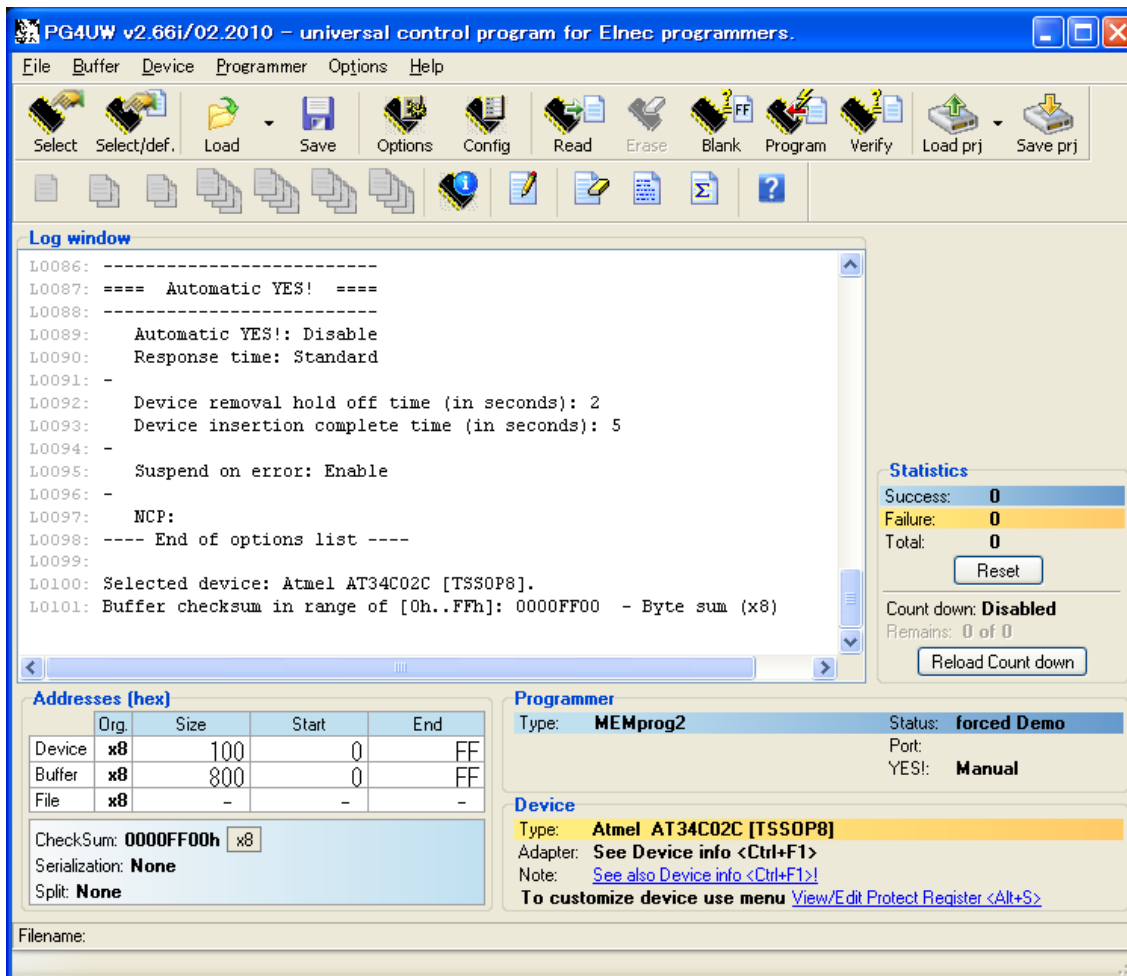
PG4UW v2.66i/02.2010 – universal control program for Elnec programmers.

File Buffer Device Programmer Options Help

Select Select/def. Load Save Options Config Read Erase Blank Program Verify Load prj Save prj

Log window

L0086: --------------------------
L0087: ==== Automatic YES! ====
L0088: --------------------------
L0089: Automatic YES!: Disable
L0090: Response time: Standard
L0091: -
L0092: Device removal hold off time (in seconds): 2
L0093: Device insertion complete time (in seconds): 5
L0094: -
L0095: Suspend on error: Enable
L0096: -
L0097: NCP:
L0098: ---- End of options list ----
L0099:
L0100: Selected device: Atmel AT34C02C [TSSOP8].
L0101: Buffer checksum in range of [0h..FFh]: 0000FF00 - Byte sum (x8)

Statistics
Success: 0
Failure: 0
Total: 0
Reset
Count down: Disabled
Remains: 0 of 0
Reload Count down

Addresses (hex)

| | Org. | Size | Start | End |
|---|---|---|---|---|
| Device | x8 | 100 | 0 | FF |
| Buffer | x8 | 800 | 0 | FF |
| File | x8 | - | - | - |

CheckSum: 0000FF00h x8
Serialization: None
Split: None

Programmer
Type: MEMprog2
Status: forced Demo
Port:
YES!: Manual

Device
Type: Atmel AT34C02C [TSSOP8]
Adapter: See Device info <Ctrl+F1>
Note: See also Device info <Ctrl+F1>!
To customize device use menu View/Edit Protect Register <Alt+S>

Filename: